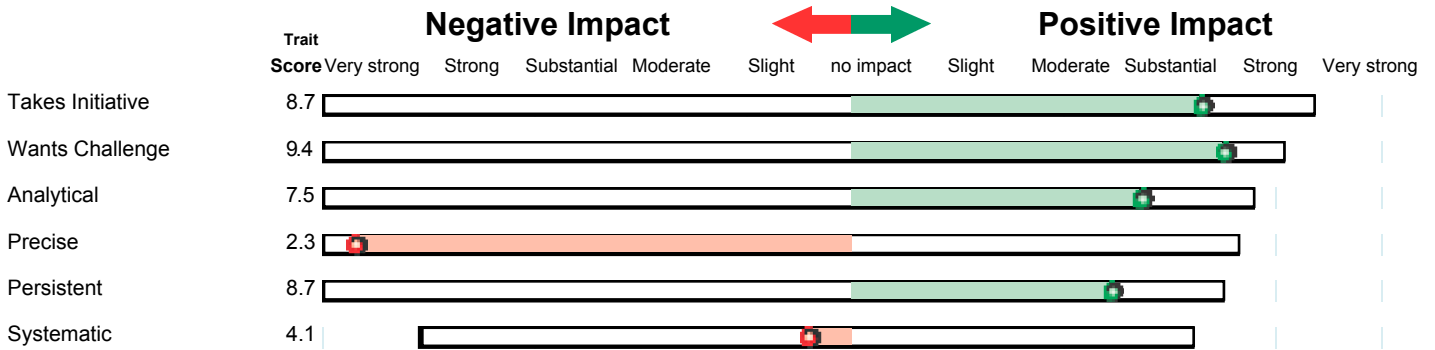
Negative Impact

Positive Impact

Trait Score

Very strong Strong Substantial Moderate Slight no impact Slight Moderate Substantial Strong Very strong

| | Trait Score |
|---|---|
| Takes Initiative | 8.7 |
| Wants Challenge | 9.4 |
| Analytical | 7.5 |
| Precise | 2.3 |
| Persistent | 8.7 |
| Systematic | 4.1 |